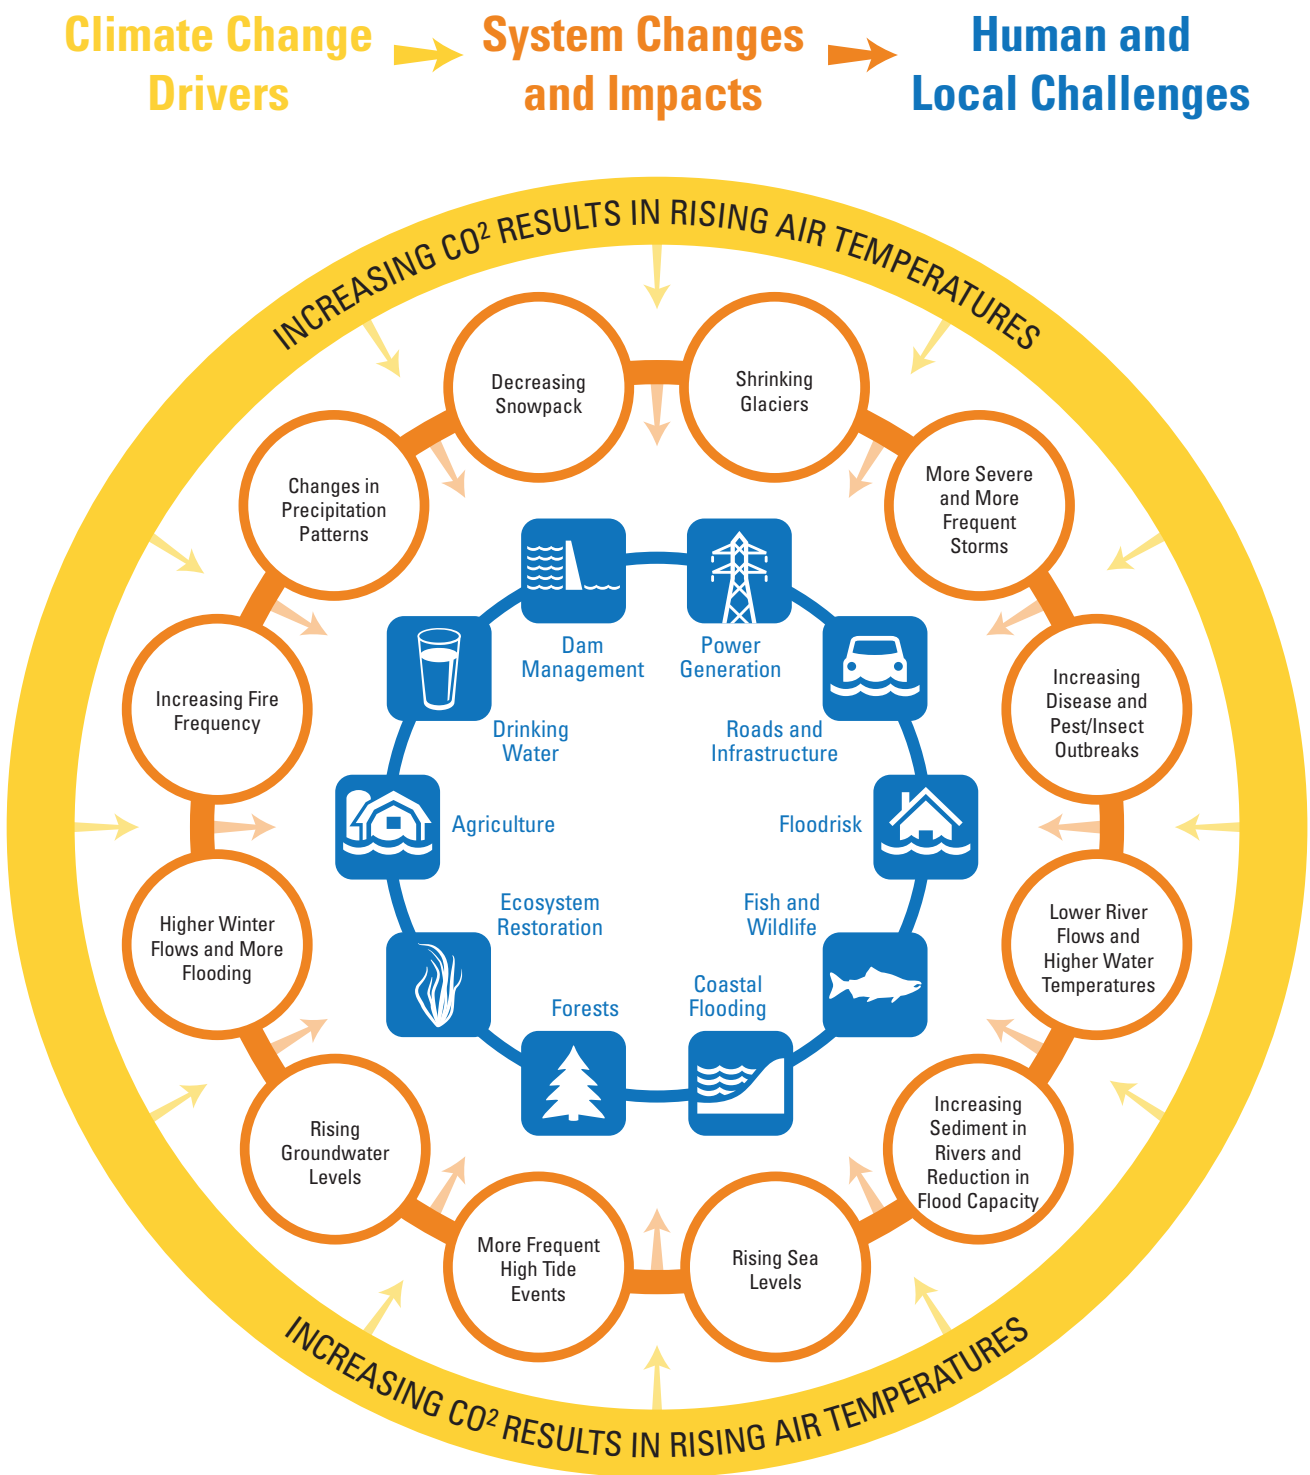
Climate Change Drivers

System Changes and Impacts

Human and Local Challenges

INCREASING $CO^2$ RESULTS IN RISING AIR TEMPERATURES

Decreasing Snowpack

Shrinking Glaciers

More Severe and More Frequent Storms

Increasing Disease and Pest/Insect Outbreaks

Lower River Flows and Higher Water Temperatures

Increasing Sediment in Rivers and Reduction in Flood Capacity

Rising Sea Levels

More Frequent High Tide Events

Rising Groundwater Levels

Higher Winter Flows and More Flooding

Increasing Fire Frequency

Changes in Precipitation Patterns

Dam Management

Power Generation

Roads and Infrastructure

Floodrisk

Fish and Wildlife

Coastal Flooding

Forests

Ecosystem Restoration

Agriculture

Drinking Water

INCREASING $CO^2$ RESULTS IN RISING AIR TEMPERATURES